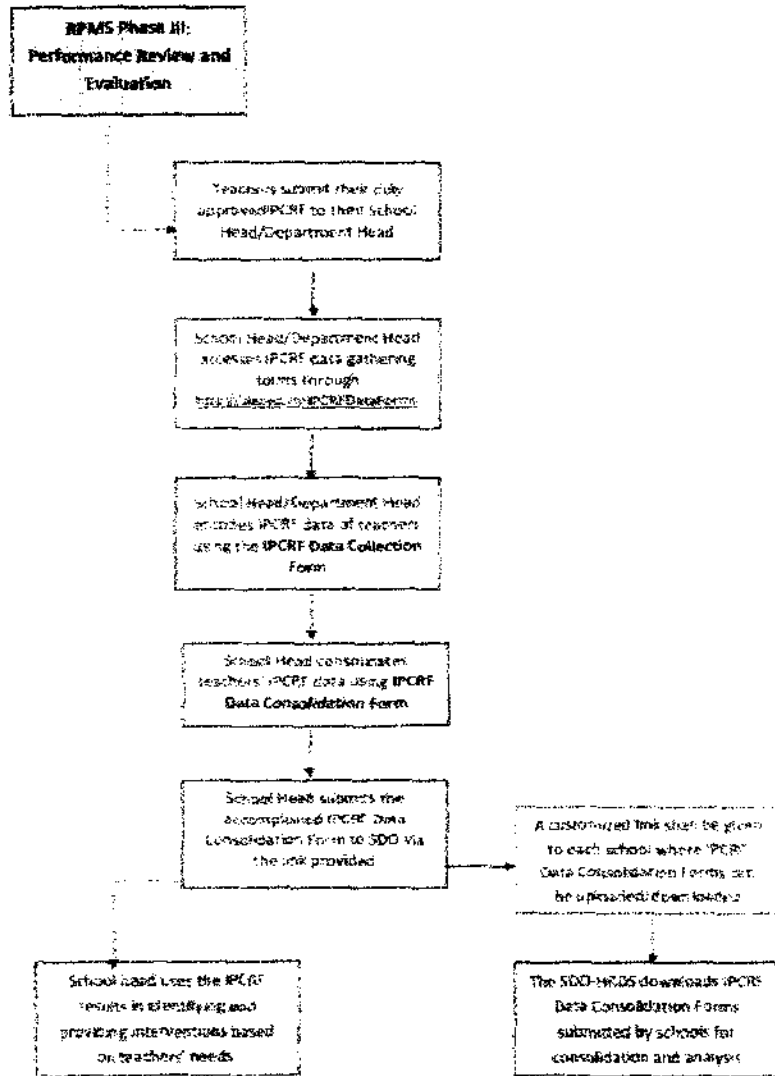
RPMS Phase III: Performance Review and Evaluation

Teachers submit their duly approved IPCRF to their School Head/Department Head

School Head/Department Head accesses IPCRF data gathering forms through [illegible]/IPCRFDataForms

School Head/Department Head encodes IPCRF data of teachers using the IPCRF Data Collection Form

School Head consolidates teachers' IPCRF data using IPCRF Data Consolidation Form

School Head submits the accomplished IPCRF Data Consolidation Form to SDO via the link provided

A customized link shall be given to each school where IPCRF Data Consolidation Forms can be uploaded/downloaded

School head uses the IPCRF results in identifying and providing interventions based on teachers' needs

The SDO-HRDS downloads IPCRF Data Consolidation Forms submitted by schools for consolidation and analysis